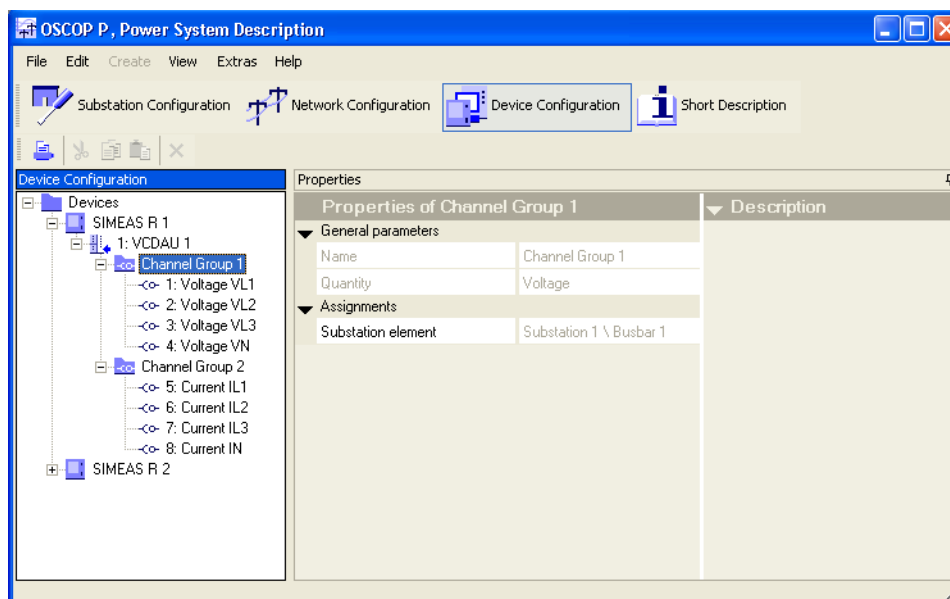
OSCOP P, Power System Description

File Edit Create View Extras Help

Substation Configuration Network Configuration Device Configuration Short Description

Device Configuration

Devices
SIMEAS R 1
1: VCDAU 1
Channel Group 1
1: Voltage VL1
2: Voltage VL2
3: Voltage VL3
4: Voltage VN
Channel Group 2
5: Current IL1
6: Current IL2
7: Current IL3
8: Current IN
SIMEAS R 2

Properties

Properties of Channel Group 1

General parameters

| Name | Channel Group 1 |
|---|---|
| Quantity | Voltage |

Assignments

| Substation element | Substation 1 \ Busbar 1 |
|---|---|

Description